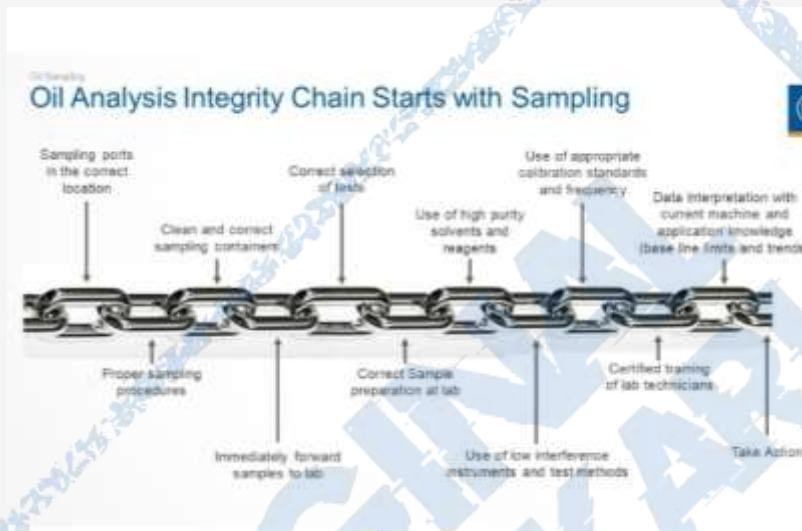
Oil Sampling

Oil Analysis Integrity Chain Starts with Sampling

Sampling ports in the correct location

Clean and correct sampling containers

Correct selection of tests

Use of high purity solvents and reagents

Use of appropriate calibration standards and frequency

Data interpretation with current machine and application knowledge (base line limits and trends)

Proper sampling procedures

Immediately forward samples to lab

Correct Sample preparation at lab

Use of low interference instruments and test methods

Certified training of lab technicians

Take Action